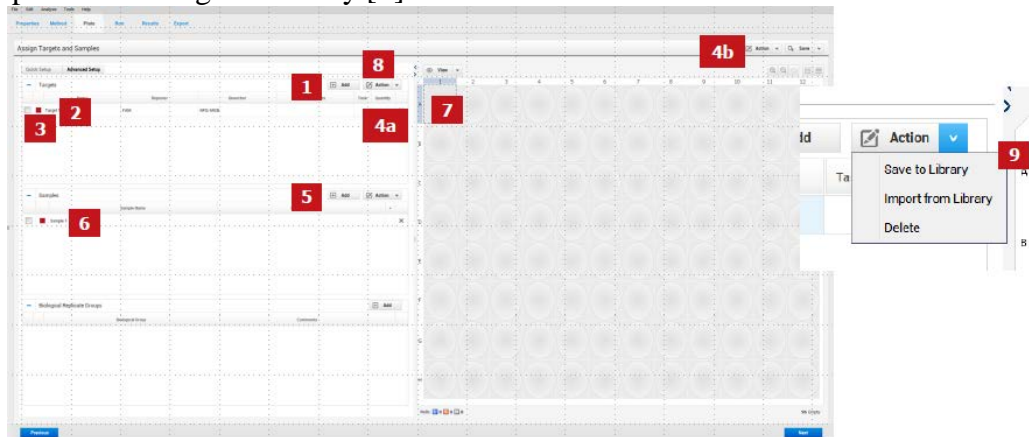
File Edit Analysis Tools Help

Properties Method Plate Run Results Export

Assign Targets and Samples

Action Save

Quick Setup Advanced Setup

Targets

Add Action

Reporter Quencher Quantity

Target FAM NFQ-MGB

Samples

Add Action

Sample Name

Sample 1

Biological Replicate Groups

Add

Biological Group Comments

View

1 2 3 4 5 6 7 8 9 10 11 12

96 Wells

Previous

Next

1

2

3

4a

4b

5

6

7

8

9

dd

Action

Ta

Save to Library

Import from Library

Delete

A

B